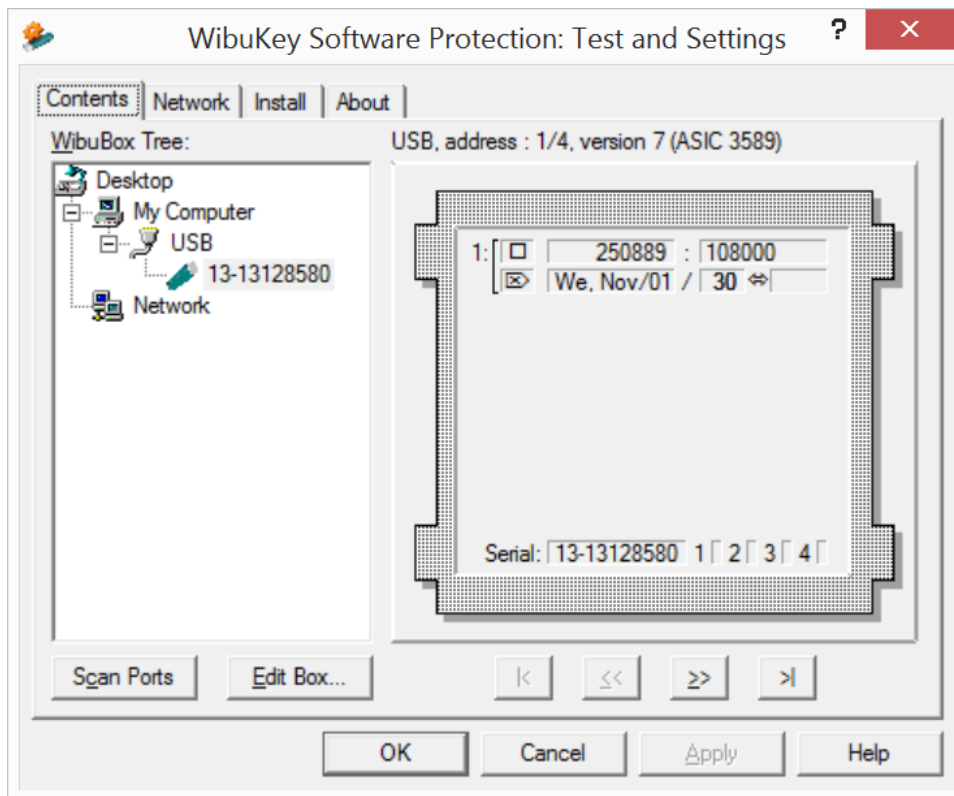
WibuKey Software Protection: Test and Settings

?

✕

Contents

Network

Install

About

WibuBox Tree:

Desktop

My Computer

USB

13-13128580

Network

USB, address : 1/4, version 7 (ASIC 3589)

1:

250889

:

108000

We, Nov/01

/

30

Serial:

13-13128580

1

2

3

4

Scan Ports

Edit Box...

|<

<<

>>

>|

OK

Cancel

Apply

Help